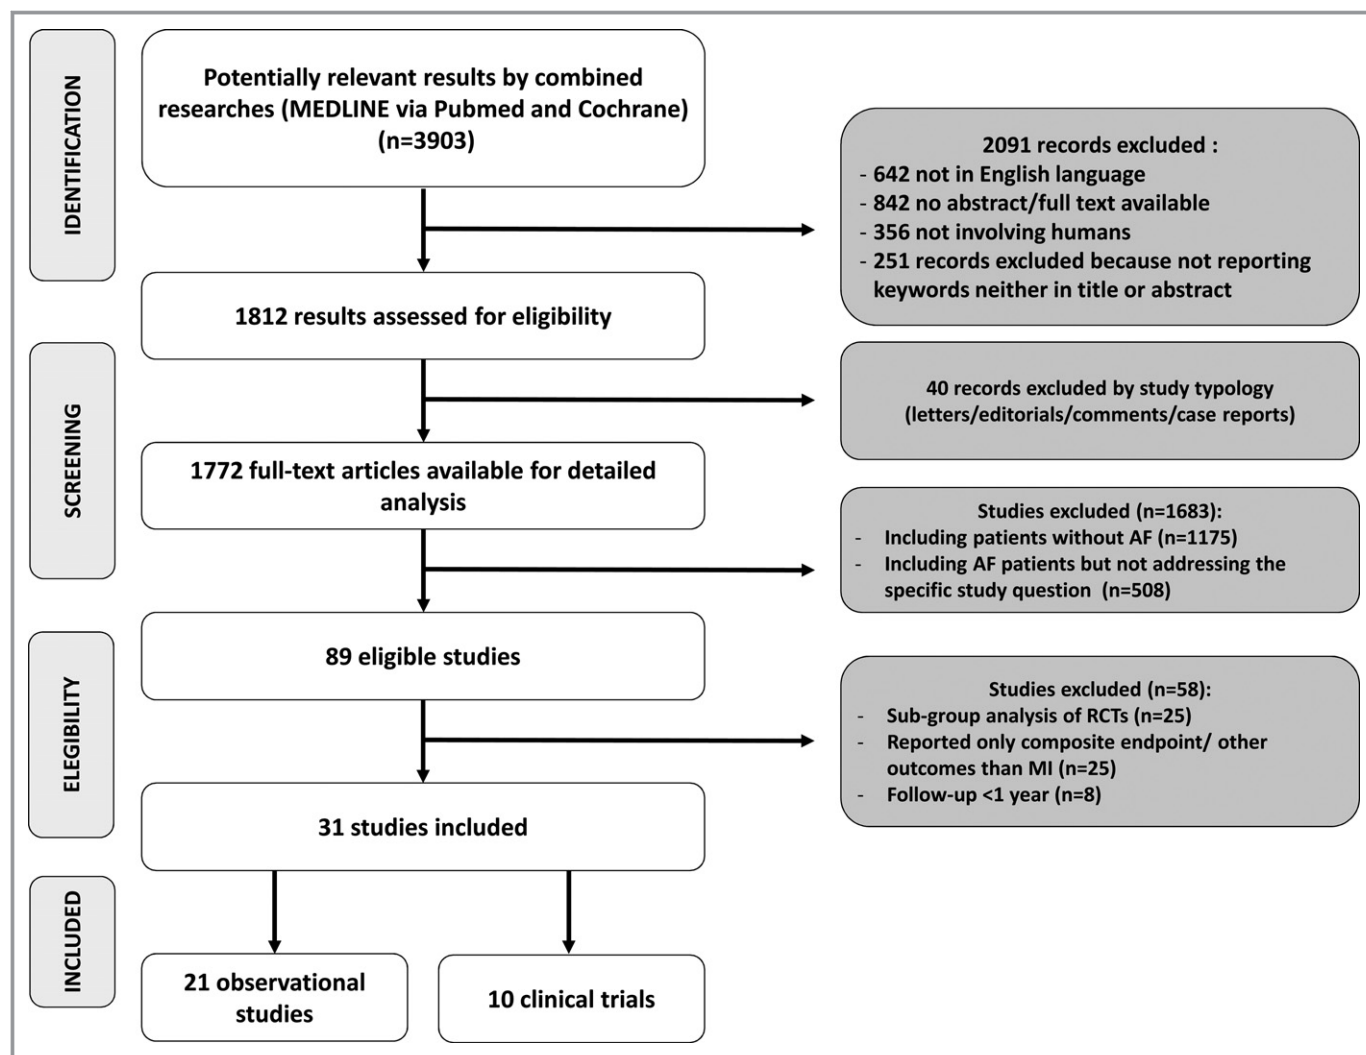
IDENTIFICATION

Potentially relevant results by combined researches (MEDLINE via Pubmed and Cochrane) (n=3903)

2091 records excluded :
- 642 not in English language
- 842 no abstract/full text available
- 356 not involving humans
- 251 records excluded because not reporting keywords neither in title or abstract

1812 results assessed for eligibility

SCREENING

40 records excluded by study typology (letters/editorials/comments/case reports)

1772 full-text articles available for detailed analysis

Studies excluded (n=1683):
- Including patients without AF (n=1175)
- Including AF patients but not addressing the specific study question (n=508)

ELEGIBILITY

89 eligible studies

Studies excluded (n=58):
- Sub-group analysis of RCTs (n=25)
- Reported only composite endpoint/ other outcomes than MI (n=25)
- Follow-up <1 year (n=8)

31 studies included

INCLUDED

21 observational studies

10 clinical trials